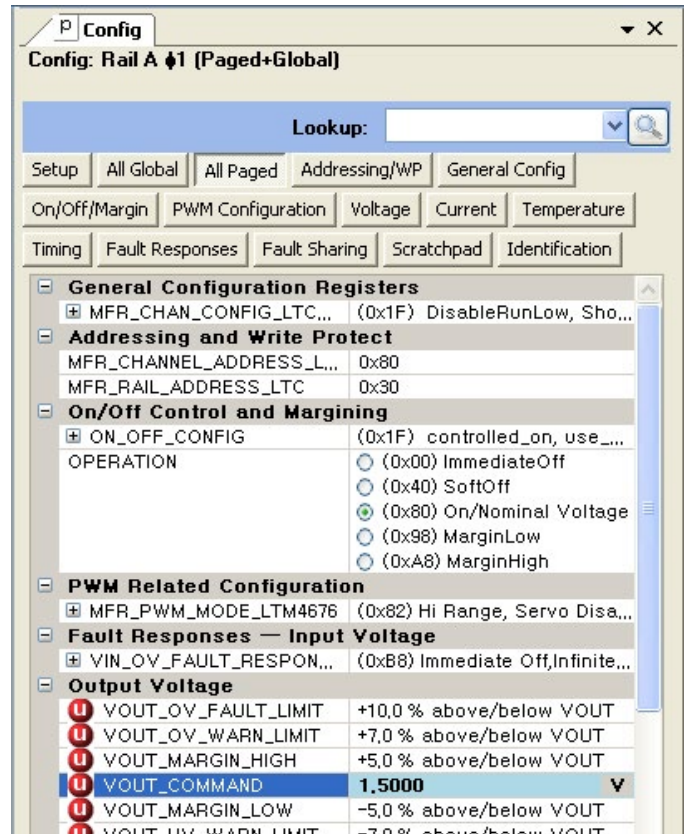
P Config

Config: Rail A ϕ1 (Paged+Global)

Lookup:

Setup | All Global | All Paged | Addressing/WP | General Config
On/Off/Margin | PWM Configuration | Voltage | Current | Temperature
Timing | Fault Responses | Fault Sharing | Scratchpad | Identification

| | |
|---|---|
| General Configuration Registers | |
| MFR_CHAN_CONFIG_LTC... | (0x1F) DisableRunLow, Sho... |
| Addressing and Write Protect | |
| MFR_CHANNEL_ADDRESS_L... | 0x80 |
| MFR_RAIL_ADDRESS_LTC | 0x30 |
| On/Off Control and Margining | |
| ON_OFF_CONFIG | (0x1F) controlled_on, use_... |
| OPERATION | (0x00) ImmediateOff |
| | (0x40) SoftOff |
| | (0x80) On/Nominal Voltage |
| | (0x98) MarginLow |
| | (0xA8) MarginHigh |
| PWM Related Configuration | |
| MFR_PWM_MODE_LTM4676 | (0x82) Hi Range, Servo Disa... |
| Fault Responses — Input Voltage | |
| VIN_OV_FAULT_RESPON... | (0xB8) Immediate Off,Infinite... |
| Output Voltage | |
| VOUT_OV_FAULT_LIMIT | +10,0 % above/below VOUT |
| VOUT_OV_WARN_LIMIT | +7,0 % above/below VOUT |
| VOUT_MARGIN_HIGH | +5,0 % above/below VOUT |
| VOUT_COMMAND | 1,5000 V |
| VOUT_MARGIN_LOW | -5,0 % above/below VOUT |
| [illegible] | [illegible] |